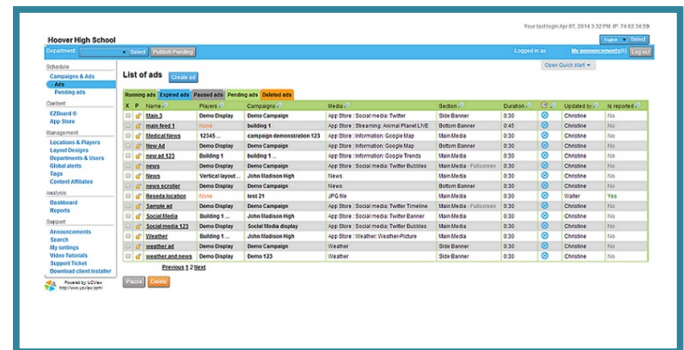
Your last login Apr 07, 2014 3:32 PM IP: 74.62.34.59

Hoover High School

English Select

Department: Select Publish Pending

Logged in as

My announcements (0) Log out

Schedule
Campaigns & Ads
- Ads
Pending ads

Content
EZBoard ®
App Store

Management
Locations & Players
Layout Designs
Departments & Users
Global alerts
Tags
Content Affiliates

Analysis
Dashboard
Reports

Support
Announcements
Search
My settings
Video Tutorials
Support Ticket
Download client installer

Powered by UCView
http://www.ucview.com

List of ads

Create ad

Open Quick start

Running ads | Expired ads | Paused ads | Pending ads | Deleted ads

| X | P | Name | Players | Campaigns | Media | Section | Duration | | Updated by | Is reported |
|---|---|---|---|---|---|---|---|---|---|---|
| | | Main 3 | Demo Display | Demo Campaign | App Store : Social media: Twitter | Side Banner | 0:30 | | Christine | No |
| | | main feed 1 | None | building 1 | App Store : Streaming: Animal Planet LIVE | Bottom Banner | 0:45 | | Christine | No |
| | | Medical News | 12345... | campaign demonstration 123 | App Store : Information: Google Map | Main Media | 0:30 | | Christine | No |
| | | New Ad | Demo Display | Demo Campaign | App Store : Information: Google Map | Main Media | 0:30 | | Christine | No |
| | | new ad 123 | Building 1 | building 1 ... | App Store : Information: Google Trends | Main Media | 0:30 | | Christine | No |
| | | News | Demo Display | Demo Campaign | App Store : Social media: Twitter Bubbles | Main Media - Fullscreen | 0:30 | | Christine | No |
| | | News | Vertical layout... | John Madison High | News | Main Media | 0:30 | | Christine | No |
| | | news scroller | Demo Display | Demo Campaign | News | Bottom Banner | 0:30 | | Christine | No |
| | | Reseda location | None | test 21 | JPG file | Main Media | 0:30 | | Walter | Yes |
| | | Sample ad | Demo Display | Demo Campaign | App Store : Social media: Twitter Timeline | Main Media | 0:30 | | Christine | No |
| | | Social Media | Demo Display | John Madison High | App Store : Social media: Twitter Banner | Main Media | 0:30 | | Christine | No |
| | | Social media 123 | Demo Display | Social Media display | App Store : Social media: Twitter Bubbles | Main Media - Fullscreen | 0:30 | | Christine | No |
| | | Weather | Building 1 | John Madison High | App Store : Weather: Weather-Picture | Main Media | 0:30 | | Christine | No |
| | | weather ad | Demo Display | Demo Campaign | Weather | Side Banner | 0:30 | | Christine | No |
| | | weather and news | Demo Display | Demo 123 | Weather | Side Banner | 0:30 | | Christine | No |

Previous 1 2 Next

Pause Delete